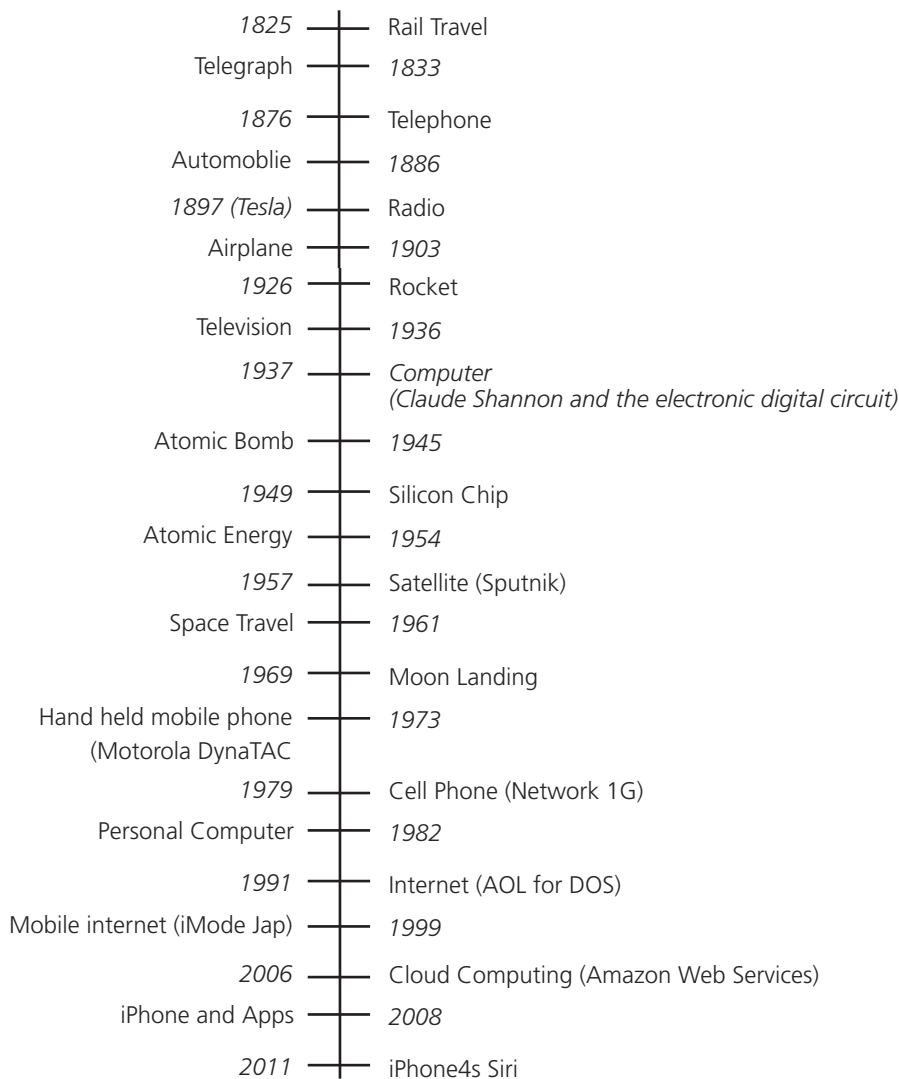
1825 Rail Travel
Telegraph 1833
1876 Telephone
Automoblie 1886
1897 (Tesla) Radio
Airplane 1903
1926 Rocket
Television 1936
1937 Computer (Claude Shannon and the electronic digital circuit)
Atomic Bomb 1945
1949 Silicon Chip
Atomic Energy 1954
1957 Satellite (Sputnik)
Space Travel 1961
1969 Moon Landing
Hand held mobile phone (Motorola DynaTAC 1973
1979 Cell Phone (Network 1G)
Personal Computer 1982
1991 Internet (AOL for DOS)
Mobile internet (iMode Jap) 1999
2006 Cloud Computing (Amazon Web Services)
iPhone and Apps 2008
2011 iPhone4s Siri